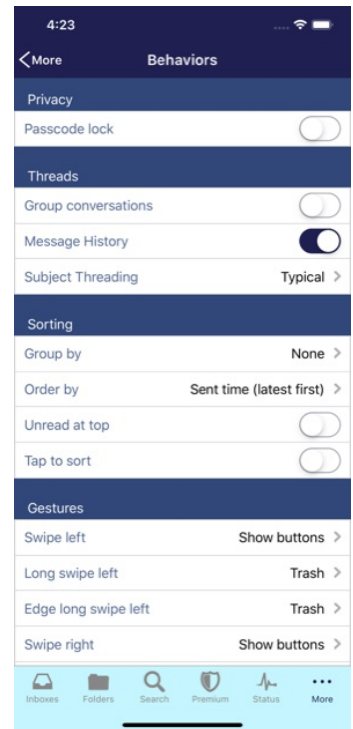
4:23

< More
Behaviors

Privacy
Passcode lock

Threads
Group conversations
Message History
Subject Threading Typical >

Sorting
Group by None >
Order by Sent time (latest first) >
Unread at top
Tap to sort

Gestures
Swipe left Show buttons >
Long swipe left Trash >
Edge long swipe left Trash >
Swipe right Show buttons >

Inboxes Folders Search Premium Status More